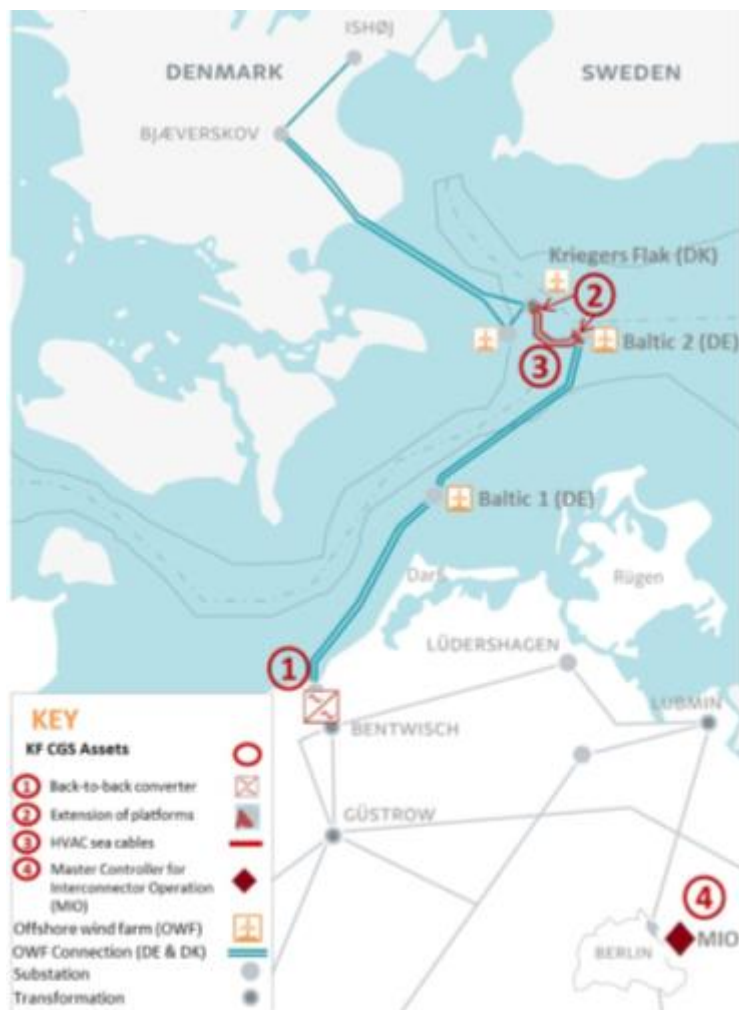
ISHØJ
DENMARK
SWEDEN
BJÆVERSKOV
Kriegers Flak (DK)
2
3
Baltic 2 (DE)
Baltic 1 (DE)
Darß
Rügen
LÜDERSHAGEN
1
LUBMIN
BENTWISCH
GÜSTROW
4
MIO
BERLIN

KEY
KF CGS Assets
1 Back-to-back converter
2 Extension of platforms
3 HVAC sea cables
4 Master Controller for Interconnector Operation (MIO)
Offshore wind farm (OWF)
OWF Connection (DE & DK)
Substation
Transformation